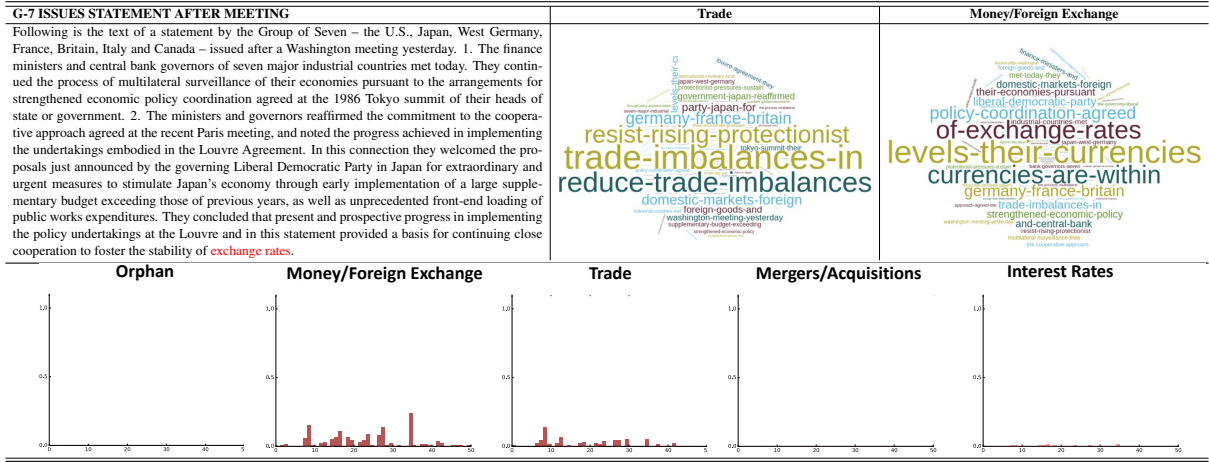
| G-7 ISSUES STATEMENT AFTER MEETING | Trade | Money/Foreign Exchange |
|---|---|---|
| Following is the text of a statement by the Group of Seven – the U.S., Japan, West Germany, France, Britain, Italy and Canada – issued after a Washington meeting yesterday. 1. The finance ministers and central bank governors of seven major industrial countries met today. They continued the process of multilateral surveillance of their economies pursuant to the arrangements for strengthened economic policy coordination agreed at the 1986 Tokyo summit of their heads of state or government. 2. The ministers and governors reaffirmed the commitment to the cooperative approach agreed at the recent Paris meeting, and noted the progress achieved in implementing the undertakings embodied in the Louvre Agreement. In this connection they welcomed the proposals just announced by the governing Liberal Democratic Party in Japan for extraordinary and urgent measures to stimulate Japan's economy through early implementation of a large supplementary budget exceeding those of previous years, as well as unprecedented front-end loading of public works expenditures. They concluded that present and prospective progress in implementing the policy undertakings at the Louvre and in this statement provided a basis for continuing close cooperation to foster the stability of exchange rates. | louvre-agreement-they japan-west-germany protectionist-pressures-sustain government-japan-reaffirmed party-japan-for germany-france-britain resist-rising-protectionist trade-imbalances-in reduce-trade-imbalances tokyo-summit-their domestic-markets-foreign foreign-goods-and washington-meeting-yesterday supplementary-budget-exceeding strengthened-economic-policy | finance-ministers-and met-today-they domestic-markets-foreign their-economies-pursuant liberal-democratic-party policy-coordination-agreed of-exchange-rates levels-their-currencies currencies-are-within germany-france-britain industrial-countries-met bank-governors-seven trade-imbalances-in strengthened-economic-policy and-central-bank resist-rising-protectionist multilateral-surveillance-their the-cooperative-approach |

Orphan

Money/Foreign Exchange

Trade

Mergers/Acquisitions

Interest Rates

1.0
0.5
0.0
0 10 20 30 40 50